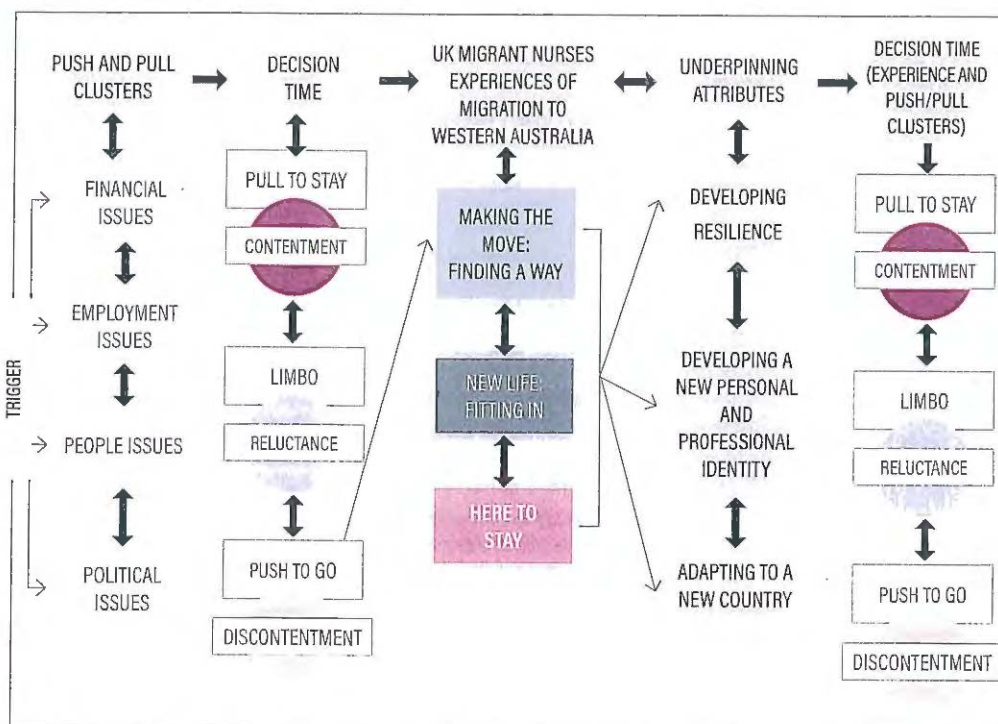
PUSH AND PULL CLUSTERS

DECISION TIME

UK MIGRANT NURSES EXPERIENCES OF MIGRATION TO WESTERN AUSTRALIA

UNDERPINNING ATTRIBUTES

DECISION TIME (EXPERIENCE AND PUSH/PULL CLUSTERS)

TRIGGER

FINANCIAL ISSUES

EMPLOYMENT ISSUES

PEOPLE ISSUES

POLITICAL ISSUES

PULL TO STAY

CONTENTMENT

LIMBO

RELUCTANCE

PUSH TO GO

DISCONTENTMENT

MAKING THE MOVE: FINDING A WAY

NEW LIFE: FITTING IN

HERE TO STAY

DEVELOPING RESILIENCE

DEVELOPING A NEW PERSONAL AND PROFESSIONAL IDENTITY

ADAPTING TO A NEW COUNTRY

PULL TO STAY

CONTENTMENT

LIMBO

RELUCTANCE

PUSH TO GO

DISCONTENTMENT